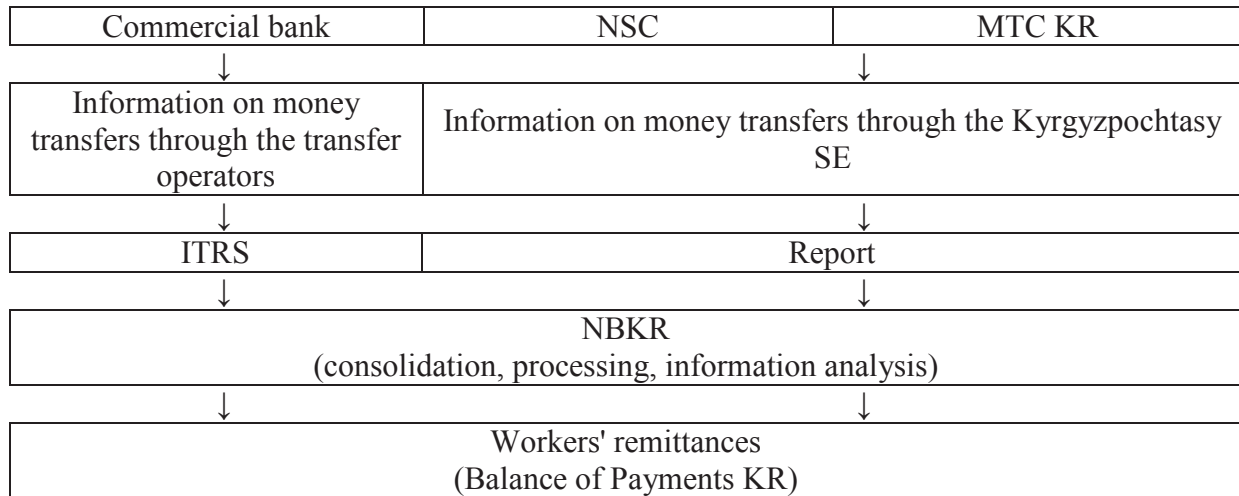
| Commercial bank | NSC | MTC KR |
|---|---|---|
| ↓ | ↓ | |
| Information on money transfers through the transfer operators | Information on money transfers through the Kyrgyzpochtasy SE | |
| ↓ | ↓ | |
| ITRS | Report | |
| ↓ | ↓ | |
| NBKR (consolidation, processing, information analysis) | | |
| ↓ | ↓ | |
| Workers' remittances (Balance of Payments KR) | | |